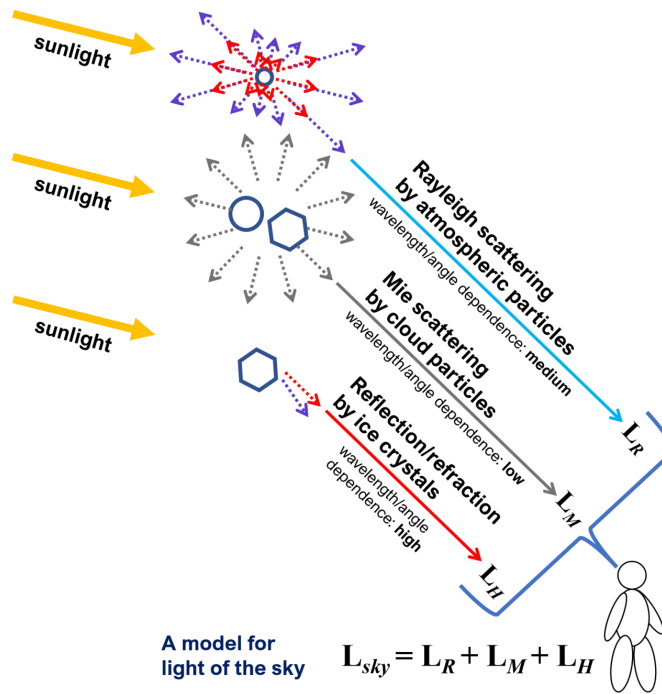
sunlight

sunlight

sunlight

Rayleigh scattering by atmospheric particles
wavelength/angle dependence: medium

$L_R$

Mie scattering by cloud particles
wavelength/angle dependence: low

$L_M$

Reflection/refraction by ice crystals
wavelength/angle dependence: high

$L_H$

A model for light of the sky

$L_{sky} = L_R + L_M + L_H$